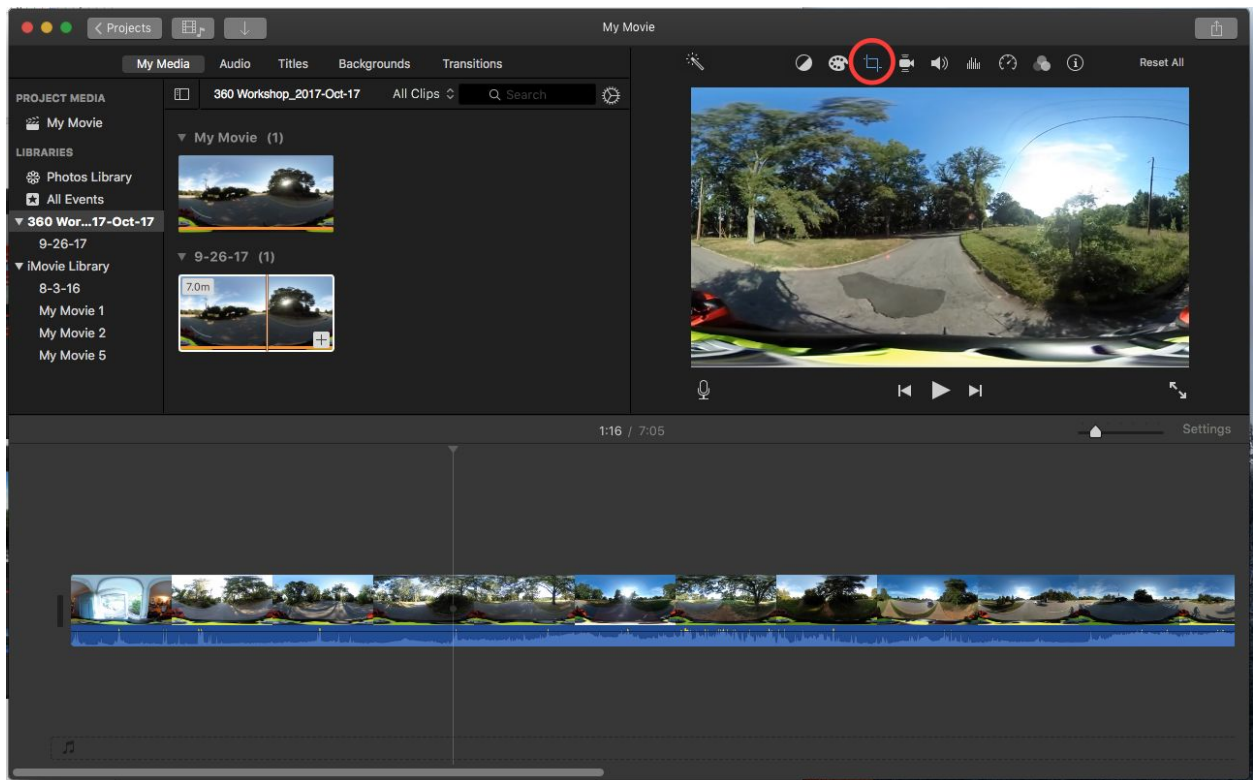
Projects

My Movie

My Media Audio Titles Backgrounds Transitions

Reset All

PROJECT MEDIA
My Movie
LIBRARIES
Photos Library
All Events
360 Wor...17-Oct-17
9-26-17
iMovie Library
8-3-16
My Movie 1
My Movie 2
My Movie 5

360 Workshop_2017-Oct-17 All Clips Search

My Movie (1)

9-26-17 (1)

7.0m

1:16 / 7:05

Settings